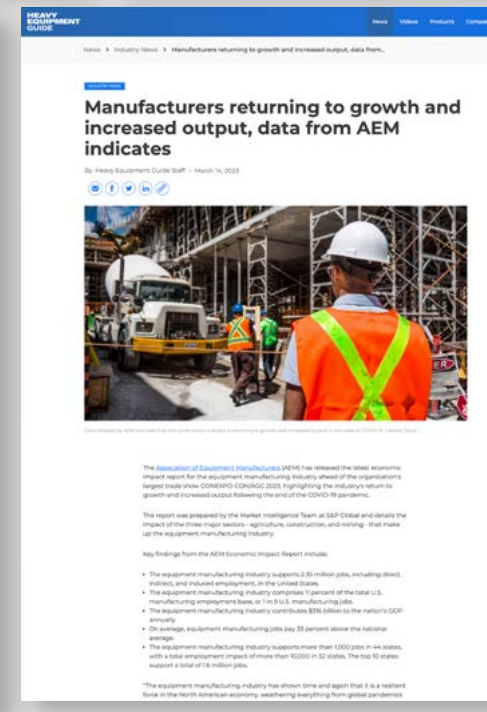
HEAVY EQUIPMENT GUIDE

News Videos Products Compa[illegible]

News > Industry News > Manufacturers returning to growth and increased output, data from...

INDUSTRY NEWS

Manufacturers returning to growth and increased output, data from AEM indicates

By Heavy Equipment Guide Staff – March 14, 2023

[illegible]

The Association of Equipment Manufacturers (AEM) has released the latest economic impact report for the equipment manufacturing industry ahead of the organization's largest trade show CONEXPO-CON/AGG 2023, highlighting the industry's return to growth and increased output following the end of the COVID-19 pandemic.

The report was prepared by the Market Intelligence Team at S&P Global and details the impact of the three major sectors - agriculture, construction, and mining - that make up the equipment manufacturing industry.

Key findings from the AEM Economic Impact Report include:

- The equipment manufacturing industry supports 2.35 million jobs, including direct, indirect, and induced employment, in the United States.
- The equipment manufacturing industry comprises 11 percent of the total U.S. manufacturing employment base, or 1 in 9 U.S. manufacturing jobs.
- The equipment manufacturing industry contributes $316 billion to the nation's GDP annually.
- On average, equipment manufacturing jobs pay 33 percent above the national average.
- The equipment manufacturing industry supports more than 1,000 jobs in 44 states, with a total employment impact of more than 10,000 in 32 states. The top 10 states support a total of 1.6 million jobs.

"The equipment manufacturing industry has shown time and again that it is a resilient force in the North American economy, weathering everything from global pandemics